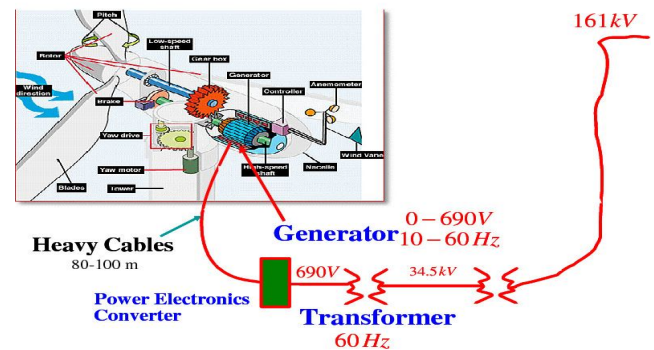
Pitch
Rotor
Low-speed shaft
Gear box
Generator
Controller
Anemometer
Wind direction
Brake
Yaw drive
Wind vane
Yaw motor
High-speed shaft
Nacelle
Blades
Tower

161$kV$

Heavy Cables
80-100 m

Generator $0-690V$
$10-60\,Hz$

690$V$
34.5$kV$

Power Electronics Converter

Transformer
$60\,Hz$